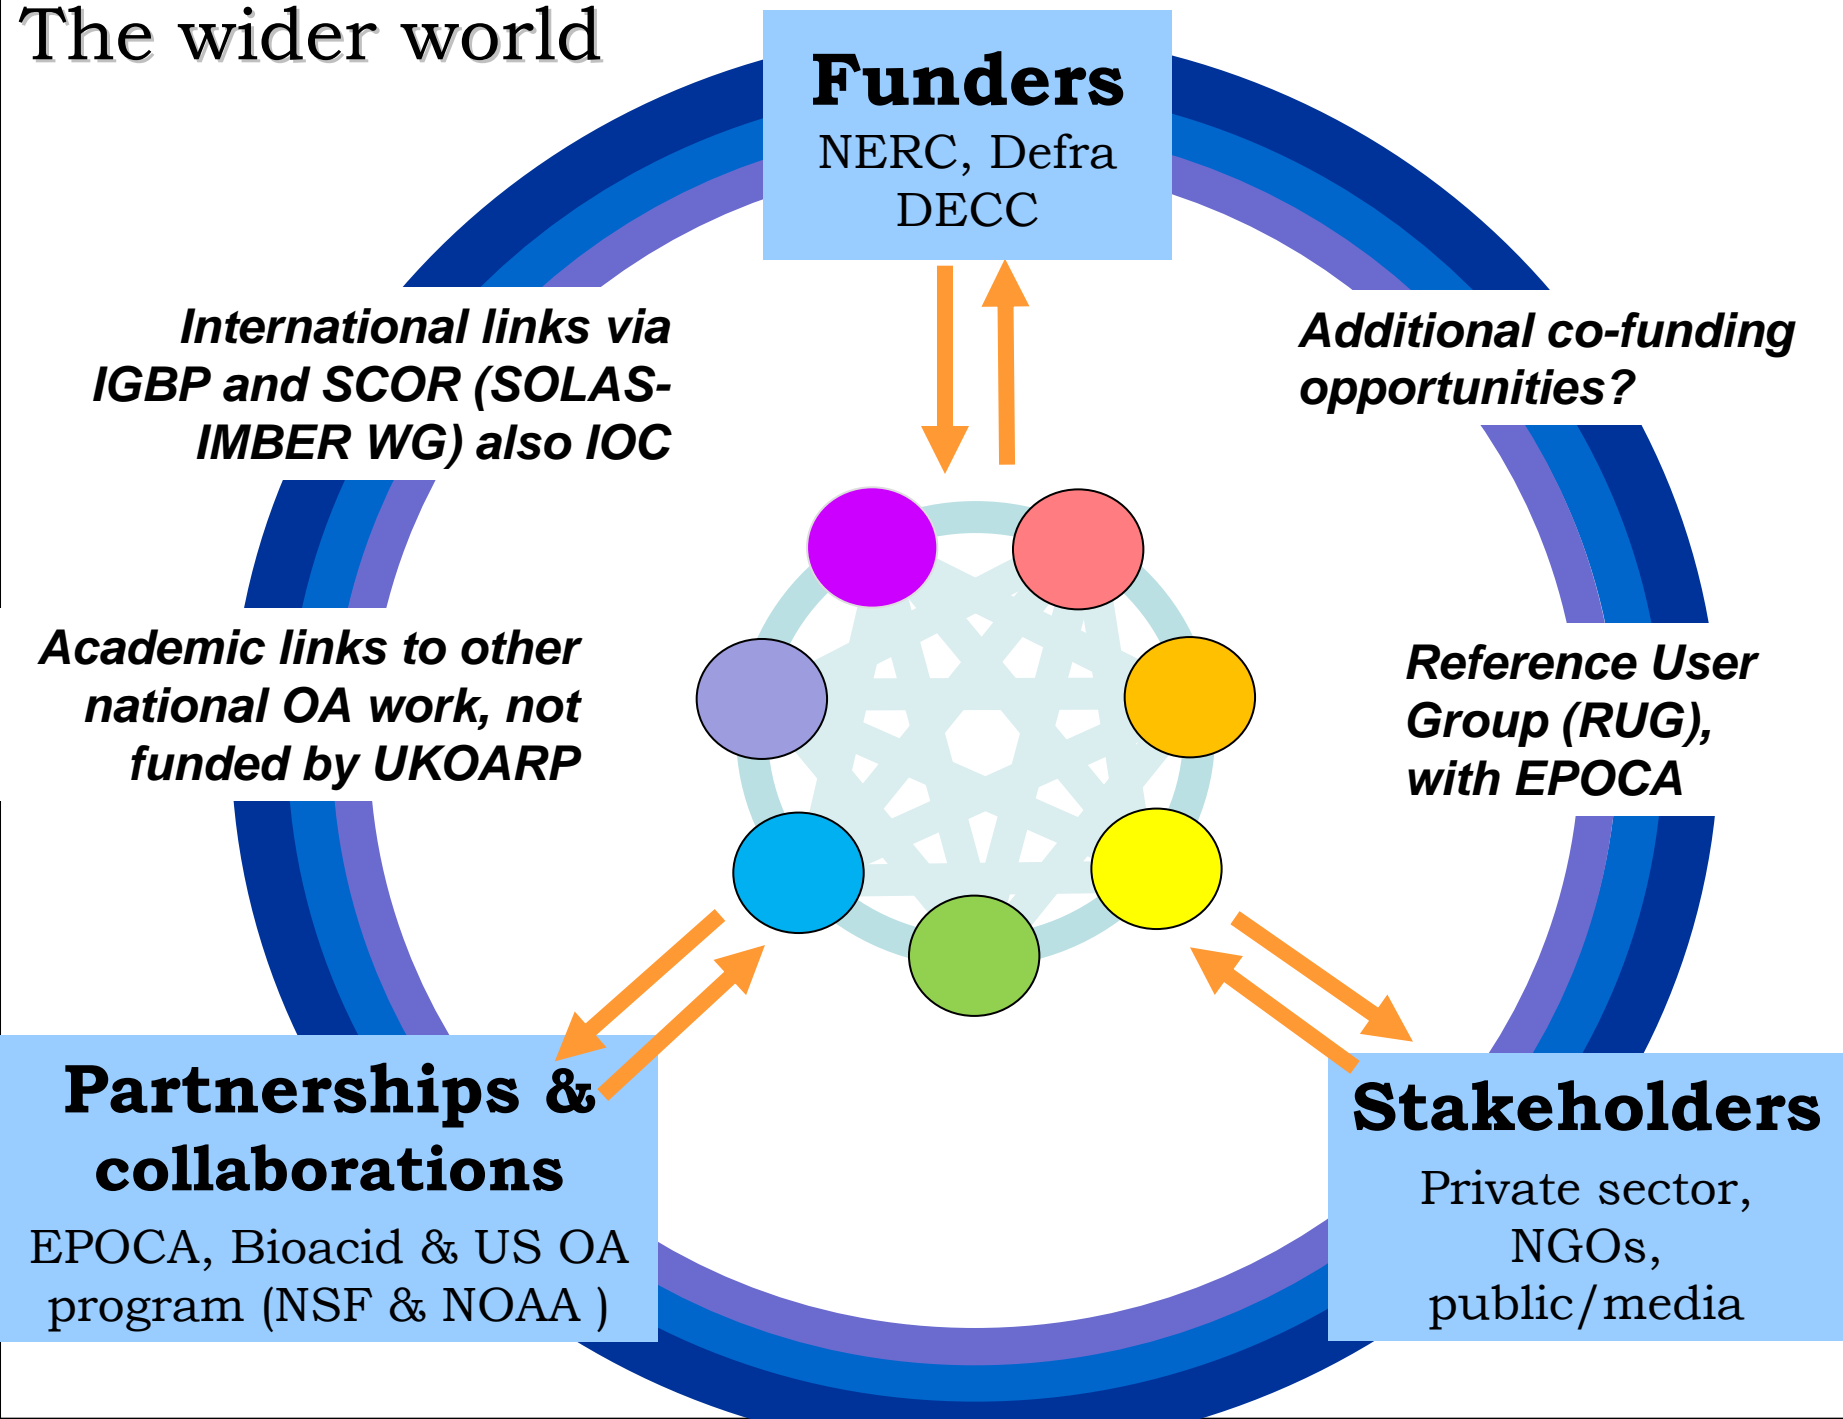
The wider world

Funders
NERC, Defra
DECC

International links via IGBP and SCOR (SOLAS-IMBER WG) also IOC

Additional co-funding opportunities?

Academic links to other national OA work, not funded by UKOARP

Reference User Group (RUG), with EPOCA

Partnerships & collaborations
EPOCA, Bioacid & US OA program (NSF & NOAA )

Stakeholders
Private sector, NGOs, public/media